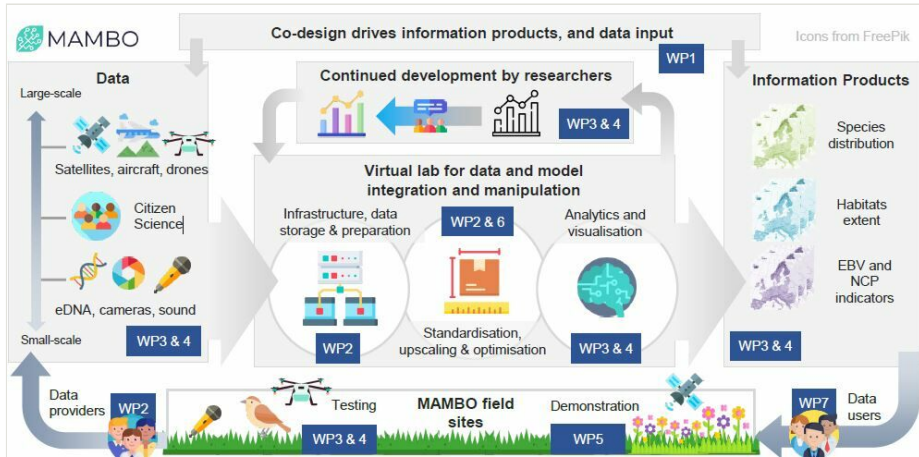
MAMBO

Co-design drives information products, and data input

WP1

Icons from FreePik

Data

Large-scale

Satellites, aircraft, drones

Citizen Science

eDNA, cameras, sound

Small-scale

WP3 & 4

Continued development by researchers

WP3 & 4

Virtual lab for data and model integration and manipulation

Infrastructure, data storage & preparation

WP2 & 6

Analytics and visualisation

WP2

Standardisation, upscaling & optimisation

WP3 & 4

Information Products

Species distribution

Habitats extent

EBV and NCP indicators

WP3 & 4

Data providers

WP2

Testing

MAMBO field sites

Demonstration

WP3 & 4

WP5

WP7

Data users